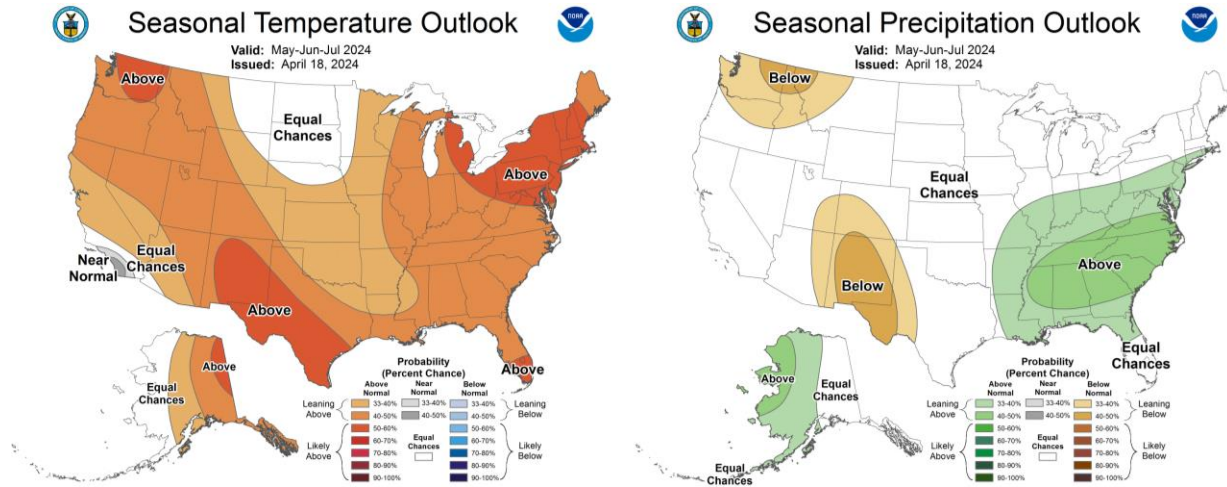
Seasonal Temperature Outlook

Valid: May-Jun-Jul 2024
Issued: April 18, 2024

Above
Equal Chances
Above
Near Normal
Equal Chances
Above
Above
Above
Equal Chances

Probability (Percent Chance)

| | Above Normal | Near Normal | Below Normal | |
|---|---|---|---|---|
| Leaning Above | 33-40% | 33-40% | 33-40% | Leaning Below |
| | 40-50% | 40-50% | 40-50% | |
| Likely Above | 50-60% | | 50-60% | Likely Below |
| | 60-70% | Equal Chances | 60-70% | |
| | 70-80% | | 70-80% | |
| | 80-90% | | 80-90% | |
| | 90-100% | | 90-100% | |

Seasonal Precipitation Outlook

Valid: May-Jun-Jul 2024
Issued: April 18, 2024

Below
Equal Chances
Below
Above
Equal Chances
Above
Equal Chances
Equal Chances

Probability (Percent Chance)

| | Above Normal | Near Normal | Below Normal | |
|---|---|---|---|---|
| Leaning Above | 33-40% | 33-40% | 33-40% | Leaning Below |
| | 40-50% | 40-50% | 40-50% | |
| Likely Above | 50-60% | | 50-60% | Likely Below |
| | 60-70% | Equal Chances | 60-70% | |
| | 70-80% | | 70-80% | |
| | 80-90% | | 80-90% | |
| | 90-100% | | 90-100% | |